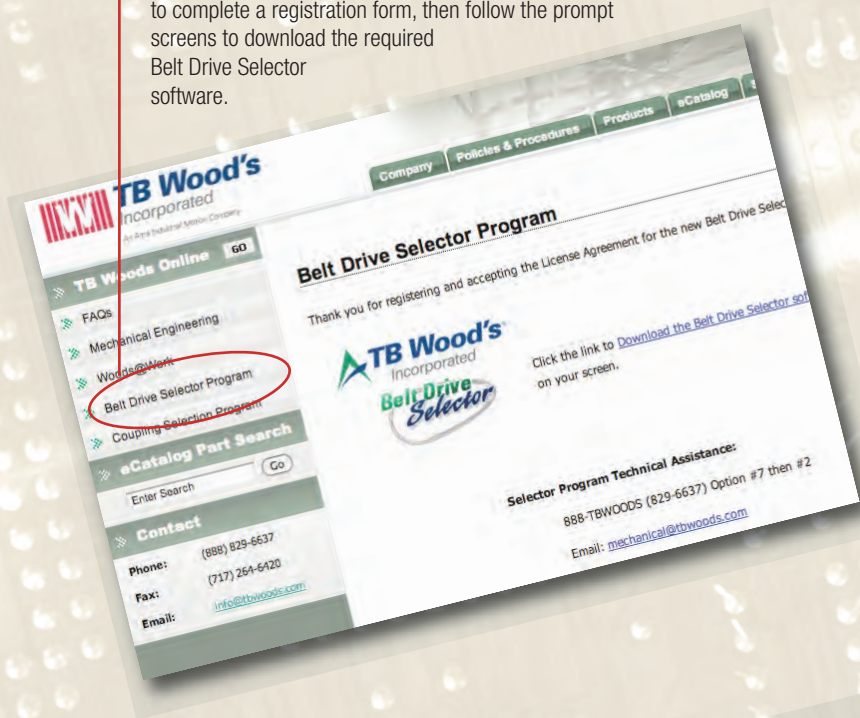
to complete a registration form, then follow the prompt screens to download the required Belt Drive Selector software.

TB Wood's
Incorporated
An Altra Industrial Motion Company

Company
Policies & Procedures
Products
eCatalog

TB Woods Online
GO
FAQs
Mechanical Engineering
Woods@Work
Belt Drive Selector Program
Coupling Selection Program

eCatalog Part Search
Enter Search
Go

Contact
Phone: (888) 829-6637
Fax: (717) 264-6420
Email: info@tbwoods.com

Belt Drive Selector Program

Thank you for registering and accepting the License Agreement for the new Belt Drive Selec

TB Wood's
Incorporated
Belt Drive Selector

Click the link to Download the Belt Drive Selector sof on your screen.

Selector Program Technical Assistance:
888-TBWOODS (829-6637) Option #7 then #2
Email: mechanical@tbwoods.com